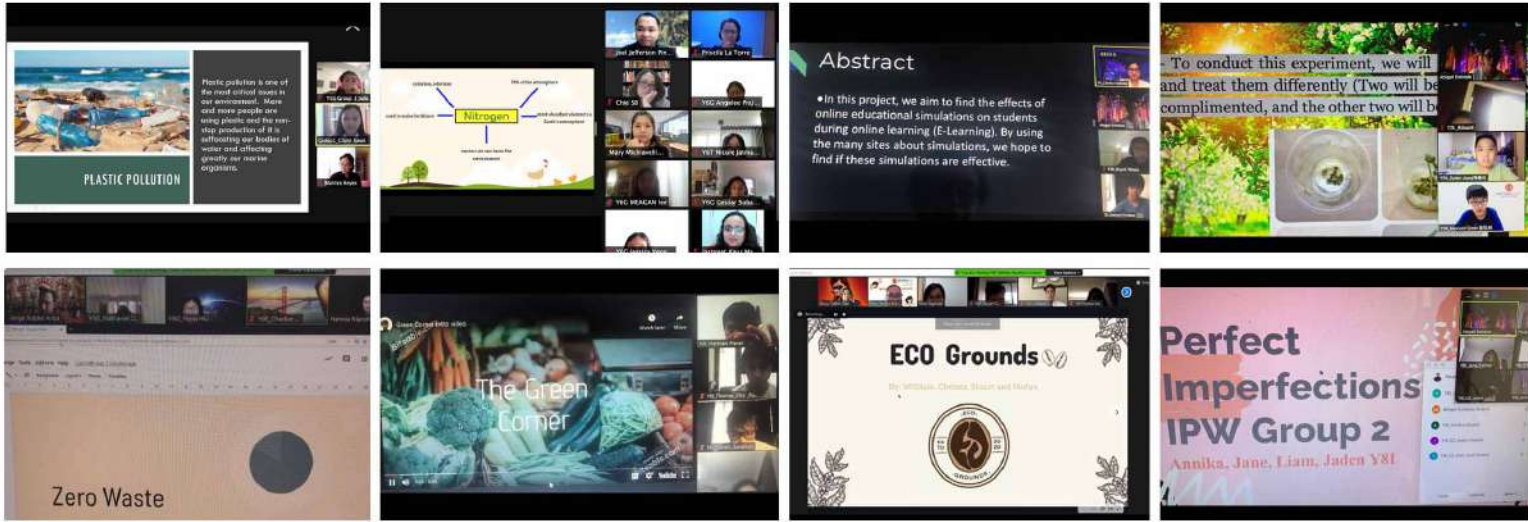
Plastic pollution is one of the most critical issues in our environment. More and more people are using plastic and the non-stop production of it is suffocating our bodies of water and affecting greatly our marine organisms.

PLASTIC POLLUTION

Nitrogen

Abstract

• In this project, we aim to find the effects of online educational simulations on students during online learning (E-Learning). By using the many sites about simulations, we hope to find if these simulations are effective.

- To conduct this experiment, we will and treat them differently (Two will be complimented, and the other two will be

Zero Waste

The Green Corner

ECO Grounds

By: William, Chelsea, Stacey and Hailya

Perfect Imperfections IPW Group 2

Annika, Jane, Liam, Jaden Y8I